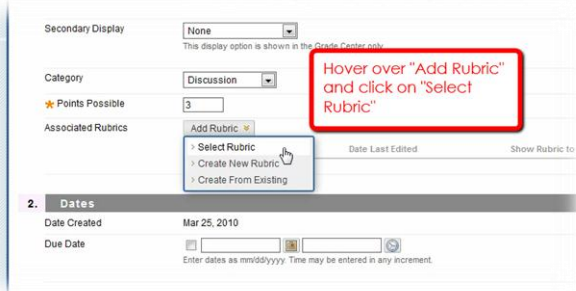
Secondary Display
None
This display option is shown in the Grade Center only.

Category
Discussion

Hover over "Add Rubric" and click on "Select Rubric"

* Points Possible
3

Associated Rubrics
Add Rubric
Select Rubric
Create New Rubric
Create From Existing
Date Last Edited
Show Rubric to

2. Dates

Date Created
Mar 25, 2010

Due Date
Enter dates as mm/dd/yyyy. Time may be entered in any increment.